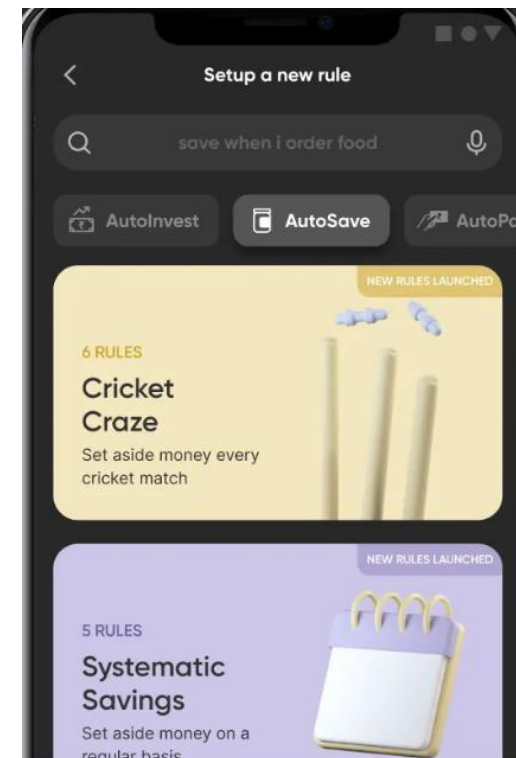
Setup a new rule

save when i order food

AutoInvest

AutoSave

AutoPa

NEW RULES LAUNCHED

6 RULES

Cricket Craze

Set aside money every cricket match

NEW RULES LAUNCHED

5 RULES

Systematic Savings

Set aside money on a regular basis